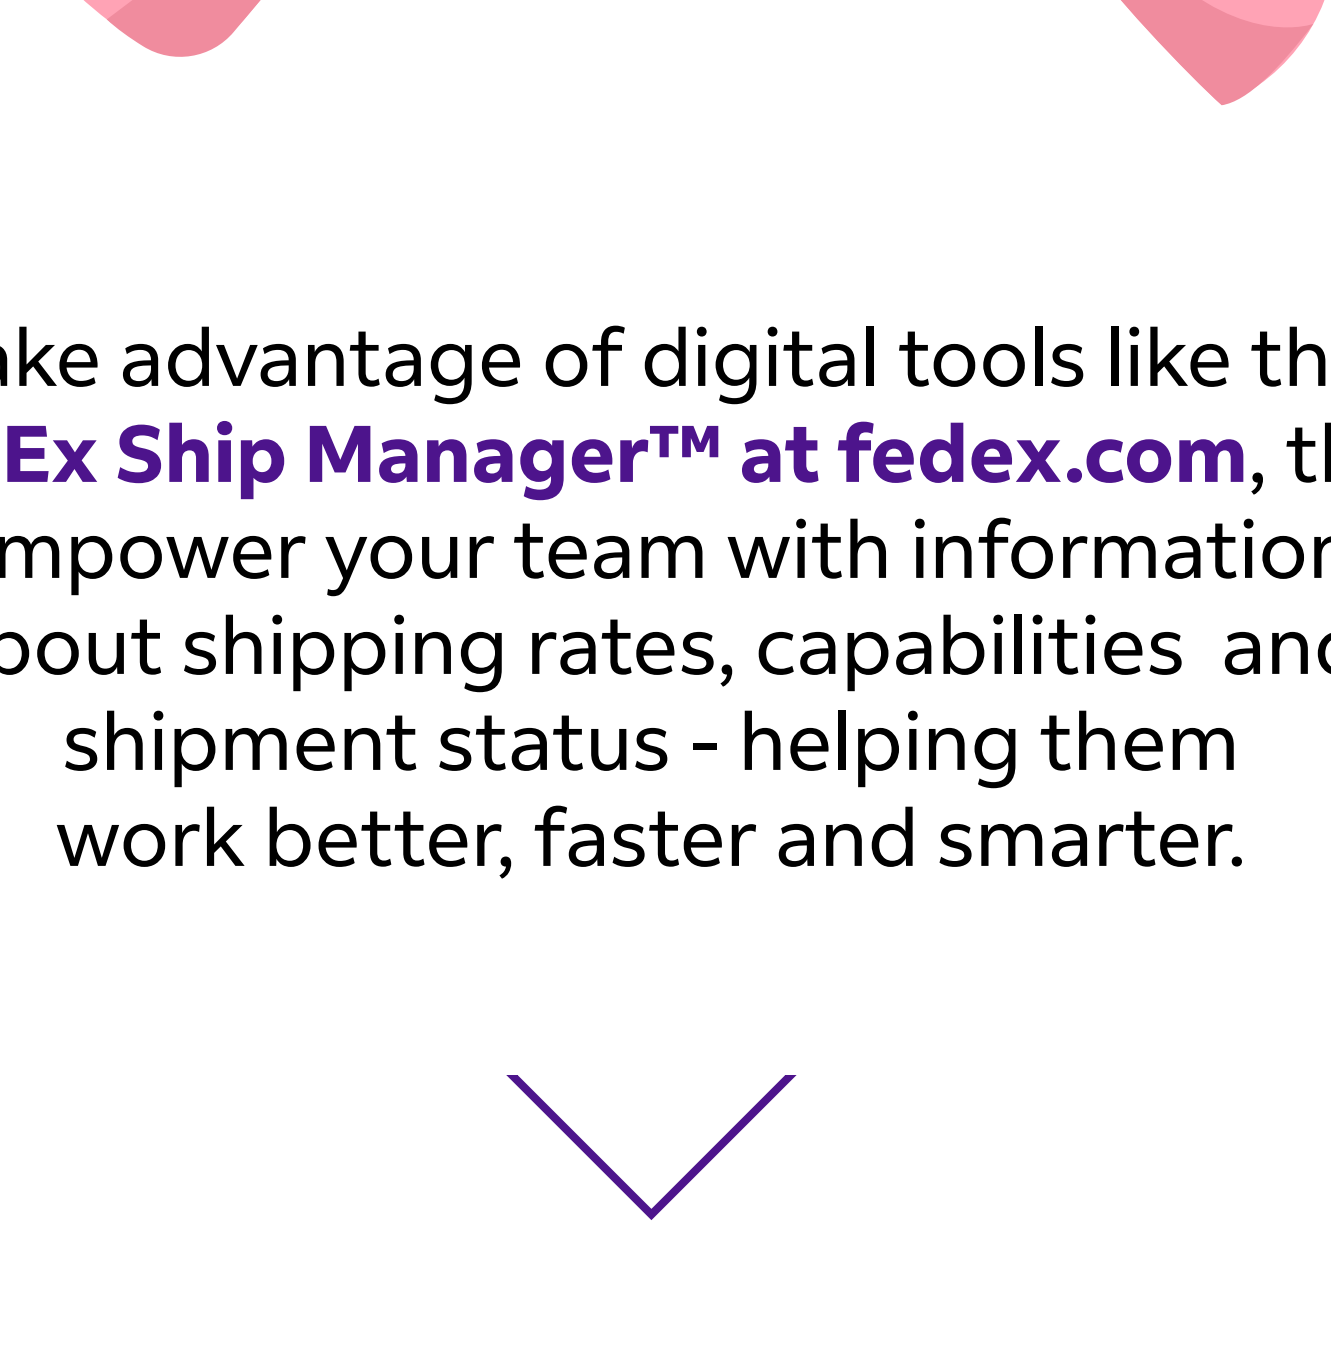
ake advantage of digital tools like th Ex Ship Manager™ at fedex.com, t mpower your team with informatio bout shipping rates, capabilities and shipment status - helping them work better, faster and smarter.